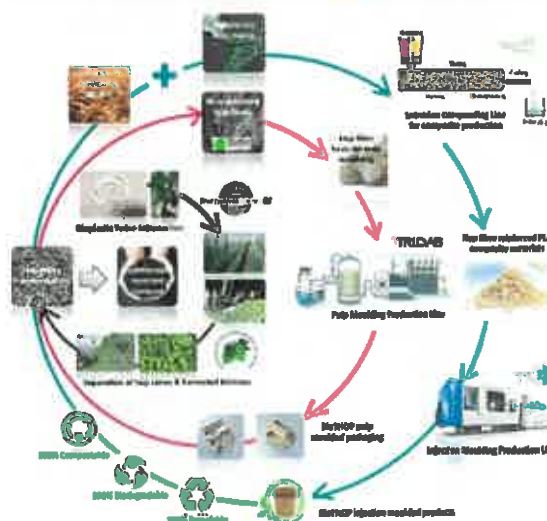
Extrusion Compounding Line for composite production

Hop fiber reinforced PLA composite materials

TRIDAS

Pulp Moulding Production Line

Injection Moulding Production Line

BioHOP pulp moulded packaging

BioHOP injection moulded products

Biophilic Value Infusion

Separation of Hop Leaves & Harvested Biomass

100% Compostable

100% Biodegradable

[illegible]